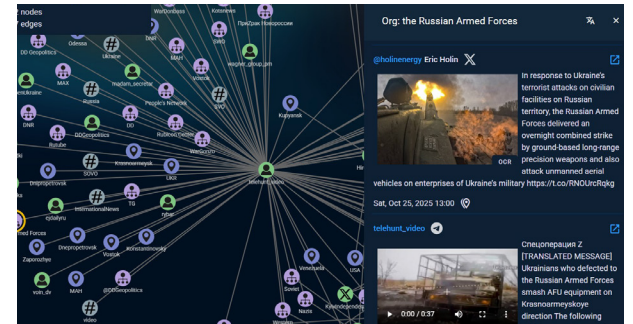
nodes
edges
WarGonzo
Kosenews
ПрикZам Новороссии
Odessa
Ukraine
MAH
SVO
DD Geopolitics
wagner_group_pm
MAX
madam_secretar
Russia
People's Network
Mehanika
Kupyansk
DNR
DDGeopolitics
DD
RuBaseCenter
Rutube
Krasnoarmeysk
SVO
Dnepropetrovsk
SOVO
UKR
Meckhanik_snsh
InternationalNews
TG
rybar
Med Forces
Dnepropetrovsk
Vuhlik
Konstantinovsky
Zaporozhye
Venezuela
USA
MAH
@DDGeopolitics
Soviet
Nazis
Kyivindependent
video

Org: the Russian Armed Forces

@holinenergy Eric Holin
OCR
In response to Ukraine's terrorist attacks on civilian facilities on Russian territory, the Russian Armed Forces delivered an overnight combined strike by ground-based long-range precision weapons and also attack unmanned aerial vehicles on enterprises of Ukraine's military https://t.co/RNOUrcRqkg
Sat, Oct 25, 2025 13:00

telehunt_video
0:00 / 0:37
Спецоперация Z [TRANSLATED MESSAGE] Ukrainians who defected to the Russian Armed Forces smash AFU equipment on Krasnoarmeyskoye direction The following